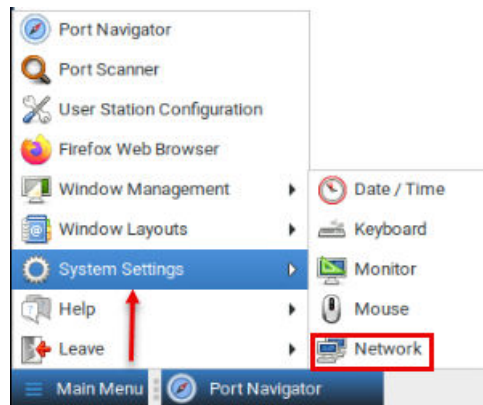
Port Navigator
Port Scanner
User Station Configuration
Firefox Web Browser
Window Management
Window Layouts
System Settings
Help
Leave

Date / Time
Keyboard
Monitor
Mouse
Network

Main Menu
Port Navigator